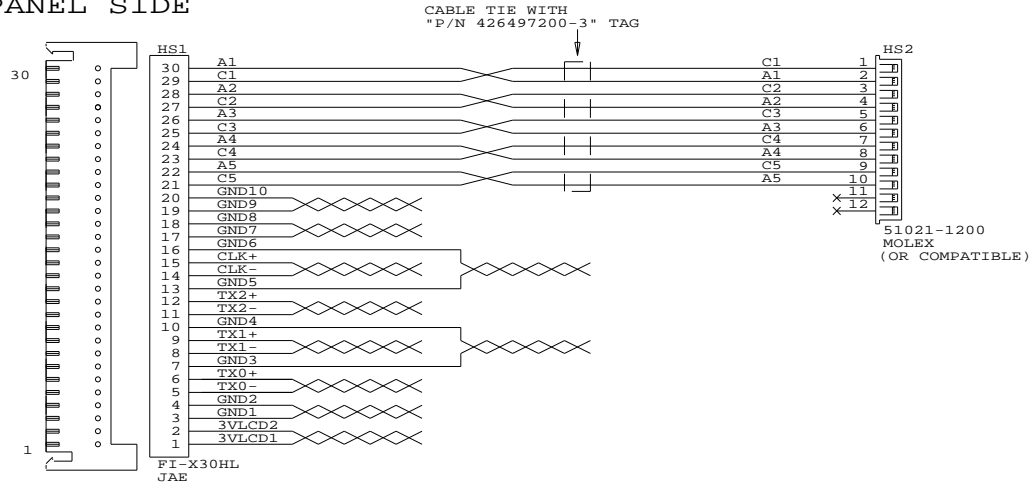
PANEL SIDE

CABLE TIE WITH "P/N 426497200-3" TAG

30

1

HS1

30 A1
29 C1
28 A2
27 C2
26 A3
25 C3
24 A4
23 C4
22 A5
21 C5
20 GND10
19 GND9
18 GND8
17 GND7
16 GND6
15 CLK+
14 CLK-
13 GND5
12 TX2+
11 TX2-
10 GND4
9 TX1+
8 TX1-
7 GND3
6 TX0+
5 TX0-
4 GND2
3 GND1
2 3VLCD2
1 3VLCD1

FI-X30HL
JAE

HS2

C1 1
A1 2
C2 3
A2 4
C3 5
A3 6
C4 7
A4 8
C5 9
A5 10
11
12

51021-1200
MOLEX
(OR COMPATIBLE)